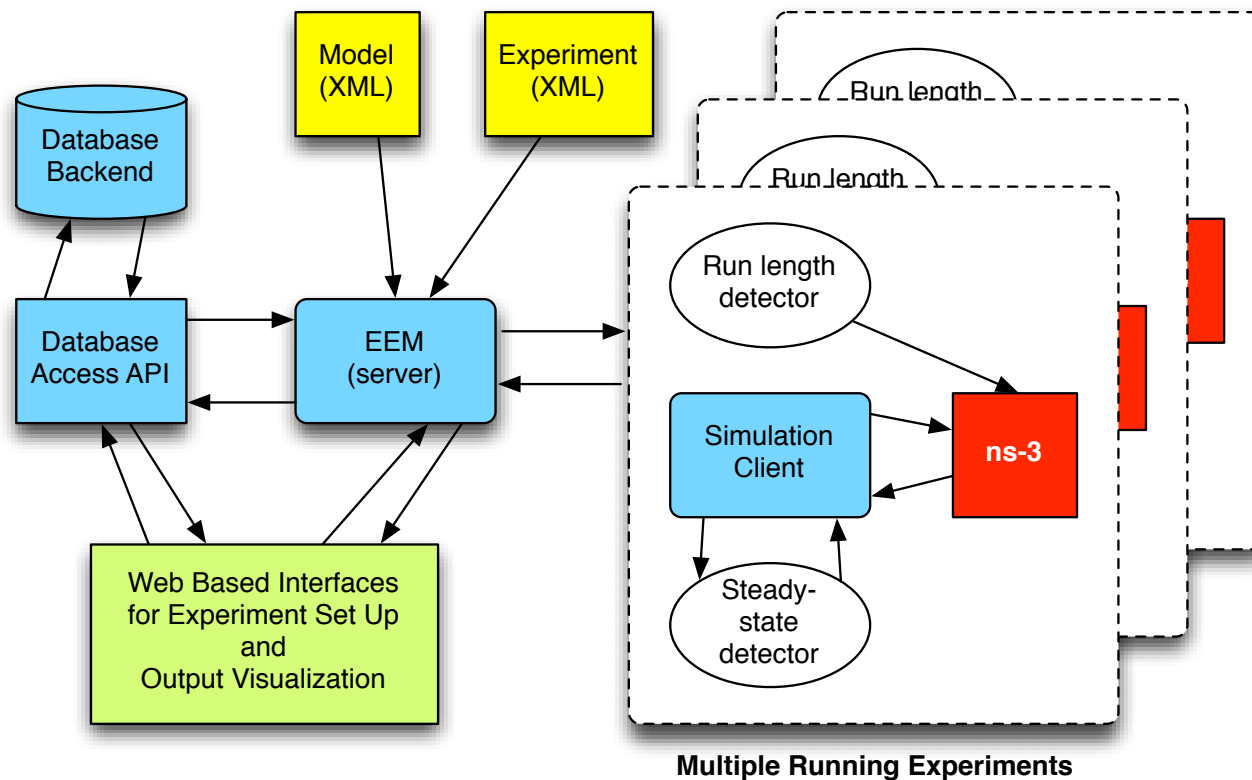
Model (XML)

Experiment (XML)

Database Backend

Run length

Run length

Database Access API

EEM (server)

Run length detector

Simulation Client

ns-3

Steady-state detector

Web Based Interfaces for Experiment Set Up and Output Visualization

Multiple Running Experiments